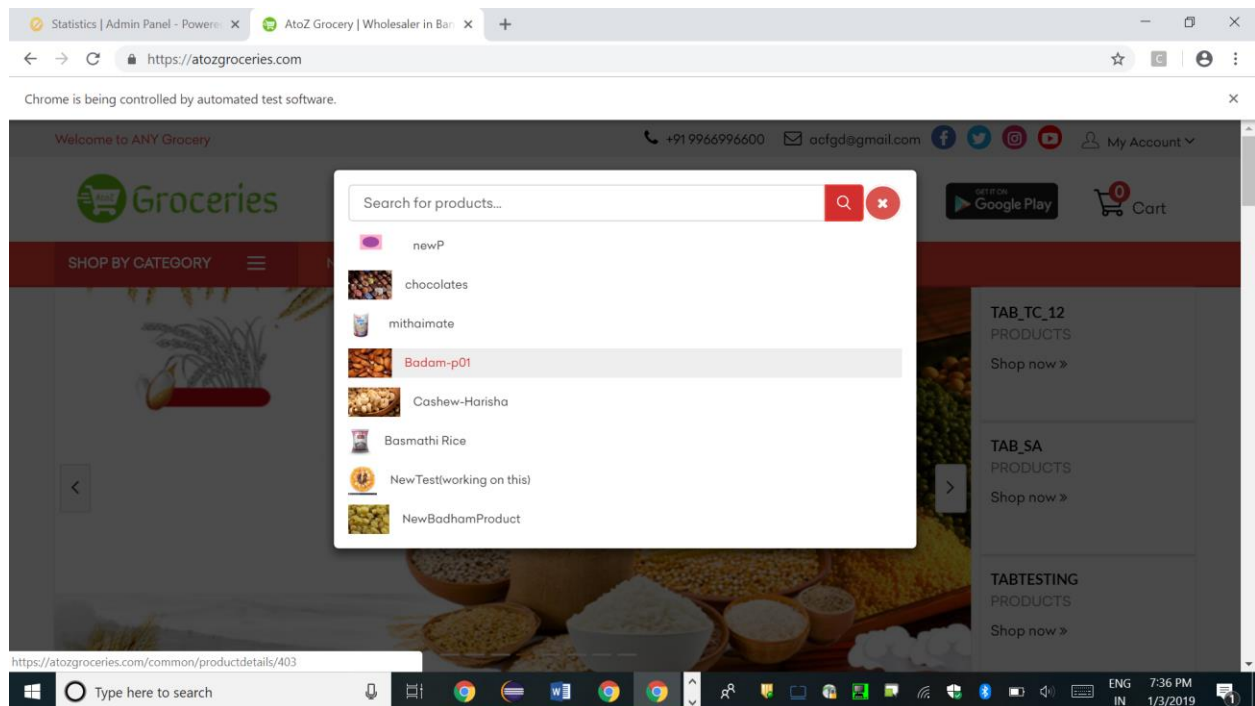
Statistics | Admin Panel - Powere ×
AtoZ Grocery | Wholesaler in Ban ×
+

https://atozgroceries.com

Chrome is being controlled by automated test software.

Welcome to ANY Grocery
+91 9966996600 acfgd@gmail.com My Account

Groceries

GET IT ON Google Play

0 Cart

SHOP BY CATEGORY

Search for products...

newP
chocolates
mithaimate
Badam-p01
Cashew-Harisha
Basmathi Rice
NewTest(working on this)
NewBadhamProduct

TAB_TC_12
PRODUCTS
Shop now »

TAB_SA
PRODUCTS
Shop now »

TABTESTING
PRODUCTS
Shop now »

https://atozgroceries.com/common/productdetails/403

Type here to search

ENG IN 7:36 PM 1/3/2019